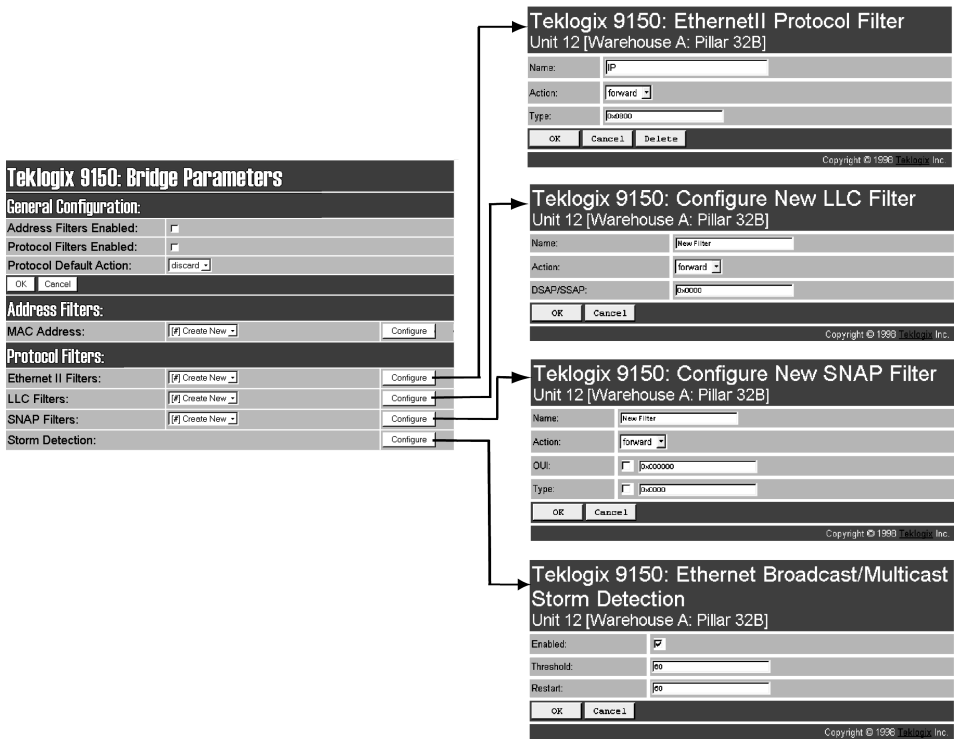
Teklogix 9150: Bridge Parameters

General Configuration:

| | |
|---|---|
| Address Filters Enabled: | |
| Protocol Filters Enabled: | |
| Protocol Default Action: | discard |

OK Cancel

Address Filters:

| | | |
|---|---|---|
| MAC Address: | [#] Create New | Configure |

Protocol Filters:

| | | |
|---|---|---|
| Ethernet II Filters: | [#] Create New | Configure |
| LLC Filters: | [#] Create New | Configure |
| SNAP Filters: | [#] Create New | Configure |
| Storm Detection: | | Configure |

Teklogix 9150: EthernetII Protocol Filter
Unit 12 [Warehouse A: Pillar 32B]

| | |
|---|---|
| Name: | IP |
| Action: | forward |
| Type: | 0x0800 |

OK Cancel Delete

Copyright © 1998 Teklogix Inc.

Teklogix 9150: Configure New LLC Filter
Unit 12 [Warehouse A: Pillar 32B]

| | |
|---|---|
| Name: | New Filter |
| Action: | forward |
| DSAP/SSAP: | 0x0000 |

OK Cancel

Copyright © 1998 Teklogix Inc.

Teklogix 9150: Configure New SNAP Filter
Unit 12 [Warehouse A: Pillar 32B]

| | |
|---|---|
| Name: | New Filter |
| Action: | forward |
| OUI: | 0x000000 |
| Type: | 0x0000 |

OK Cancel

Copyright © 1998 Teklogix Inc.

Teklogix 9150: Ethernet Broadcast/Multicast Storm Detection
Unit 12 [Warehouse A: Pillar 32B]

| | |
|---|---|
| Enabled: | ☑ |
| Threshold: | 60 |
| Restart: | 60 |

OK Cancel

Copyright © 1998 Teklogix Inc.